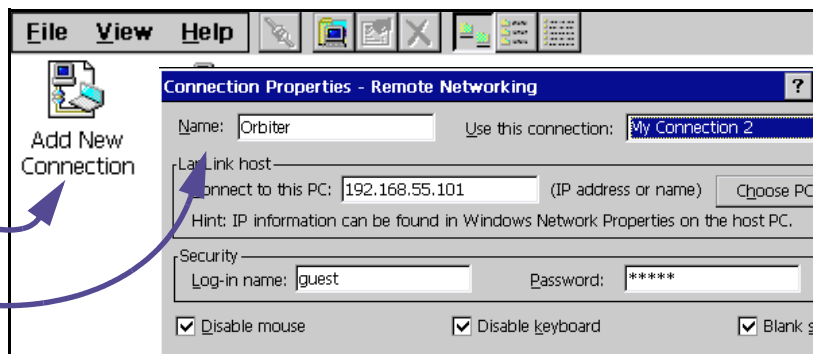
File View Help

Add New Connection

Connection Properties - Remote Networking ?

Name: Orbiter
Use this connection: My Connection 2

LapLink host
Connect to this PC: 192.168.55.101
(IP address or name)
Choose PC
Hint: IP information can be found in Windows Network Properties on the host PC.

Security
Log-in name: guest
Password: *****

Disable mouse
Disable keyboard
Blank s